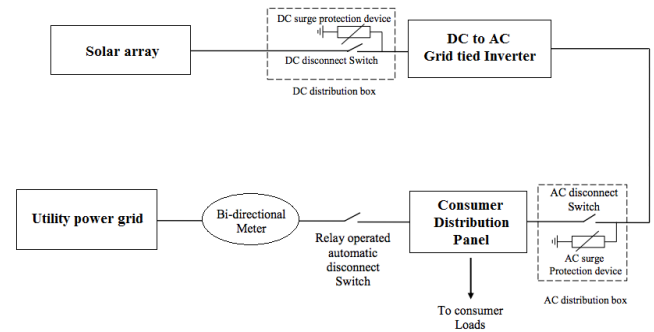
Solar array

DC surge protection device

DC disconnect Switch

DC distribution box

DC to AC Grid tied Inverter

Utility power grid

Bi-directional Meter

Relay operated automatic disconnect Switch

Consumer Distribution Panel

To consumer Loads

AC disconnect Switch

AC surge Protection device

AC distribution box